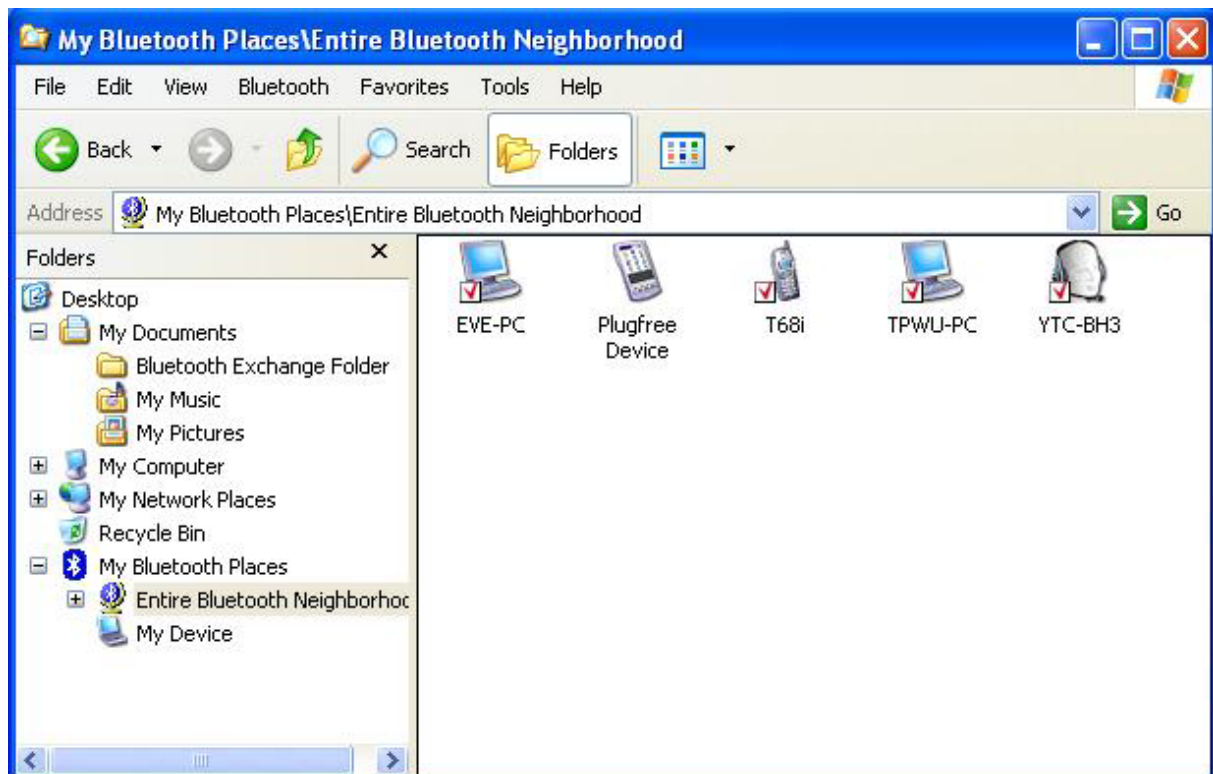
My Bluetooth Places\Entire Bluetooth Neighborhood

File Edit View Bluetooth Favorites Tools Help

Back Search Folders

Address My Bluetooth Places\Entire Bluetooth Neighborhood Go

Folders ×

Desktop
My Documents
Bluetooth Exchange Folder
My Music
My Pictures
My Computer
My Network Places
Recycle Bin
My Bluetooth Places
Entire Bluetooth Neighborhoc
My Device

EVE-PC
Plugfree Device
T68i
TPWU-PC
YTC-BH3